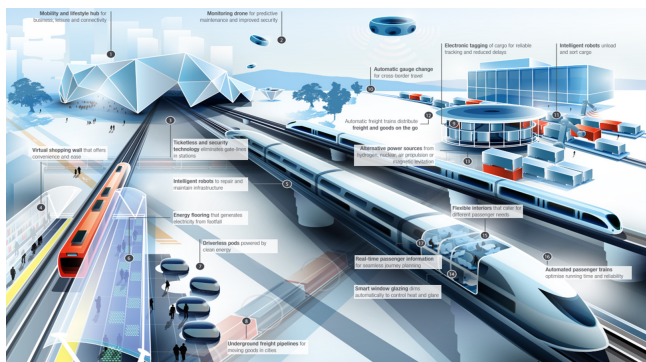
Mobility and lifestyle hub for business, leisure and connectivity

Monitoring drone for predictive maintenance and improved security

Automatic gauge change for cross-border travel

Electronic tagging of cargo for reliable tracking and reduced delays

Intelligent robots unload and sort cargo

Automatic freight trains distribute freight and goods on the go

Ticketless and security technology eliminates gate-lines in stations

Alternative power sources from hydrogen, nuclear, air propulsion or magnetic levitation

Virtual shopping wall that offers convenience and ease

Intelligent robots to repair and maintain infrastructure

Energy flooring that generates electricity from footfall

Flexible interiors that cater to different passenger needs

Driverless pods powered by clean energy

Real-time passenger information for seamless journey planning

Automated passenger trains optimise running time and reliability

Smart window glazing dims automatically to control heat and glare

Underground freight pipelines for moving goods in cities